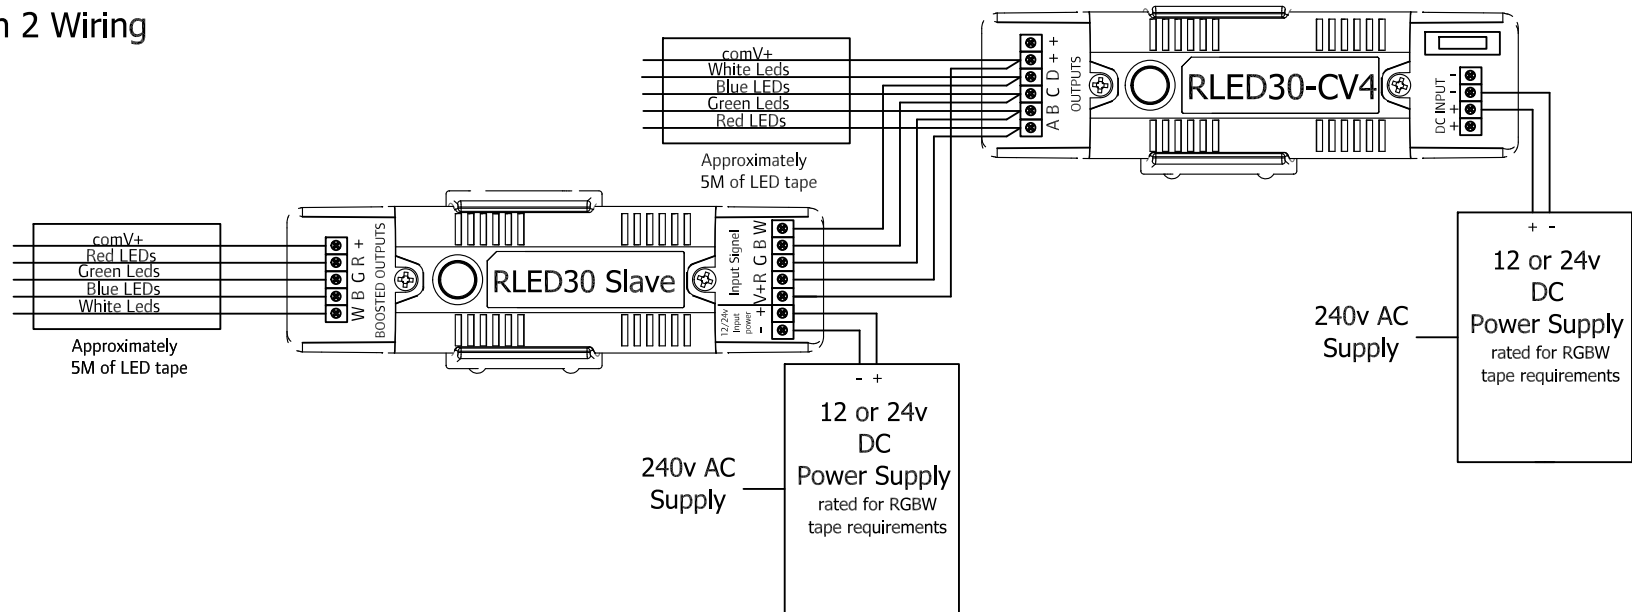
n 2 Wiring

comV+
White Leds
Blue LEDs
Green Leds
Red LEDs

Approximately
5M of LED tape

A B C D + +
OUTPUTS

RLED30-CV4

DC INPUT
-
-
+
+

+ -
12 or 24v
DC
Power Supply
rated for RGBW
tape requirements

240v AC
Supply

comV+
Red LEDs
Green Leds
Blue LEDs
White Leds

Approximately
5M of LED tape

W B G R +
BOOSTED OUTPUTS

RLED30 Slave

Input Signel
V+R G B W
12/24v
Input
power
- +

- +
12 or 24v
DC
Power Supply
rated for RGBW
tape requirements

240v AC
Supply